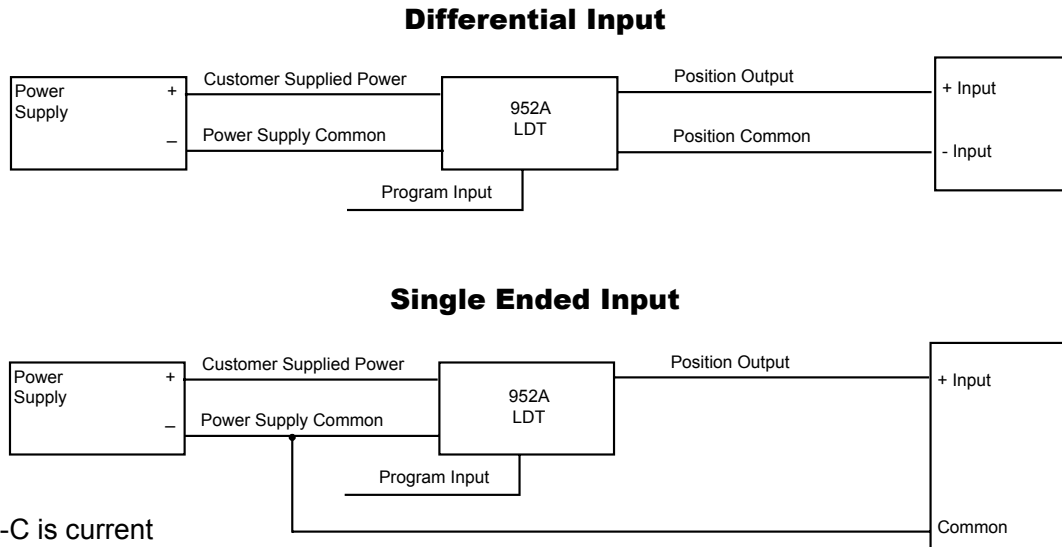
Differential Input

Power Supply
+
–
Customer Supplied Power
Power Supply Common
952A LDT
Program Input
Position Output
Position Common
+ Input
- Input

Single Ended Input

Power Supply
+
–
Customer Supplied Power
Power Supply Common
952A LDT
Program Input
Position Output
+ Input
Common

-C is current